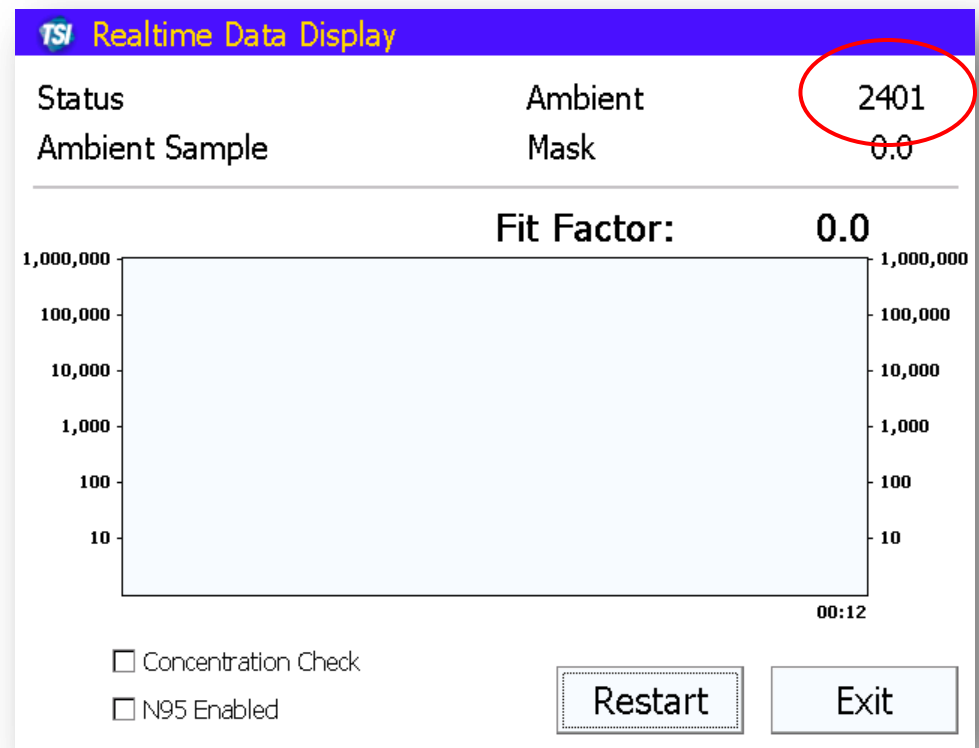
TSI Realtime Data Display

Status
Ambient Sample

Ambient 2401
Mask 0.0

Fit Factor: 0.0

| 1,000,000 | 1,000,000 |
|---|---|
| 100,000 | 100,000 |
| 10,000 | 10,000 |
| 1,000 | 1,000 |
| 100 | 100 |
| 10 | 10 |

00:12

Concentration Check
N95 Enabled

Restart
Exit